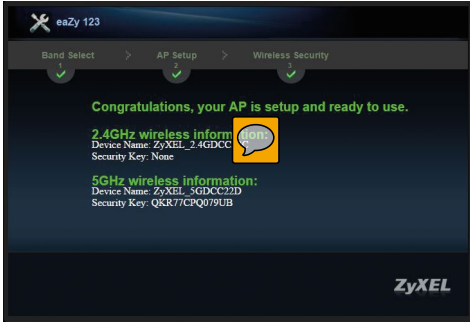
eaZy 123

Band Select
1
>
AP Setup
2
>
Wireless Security
3

Congratulations, your AP is setup and ready to use.

2.4GHz wireless information:
Device Name: ZyXEL_2.4GDCC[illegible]
Security Key: None

5GHz wireless information:
Device Name: ZyXEL_5GDCC22D
Security Key: QKR77CPQ079UB

ZyXEL